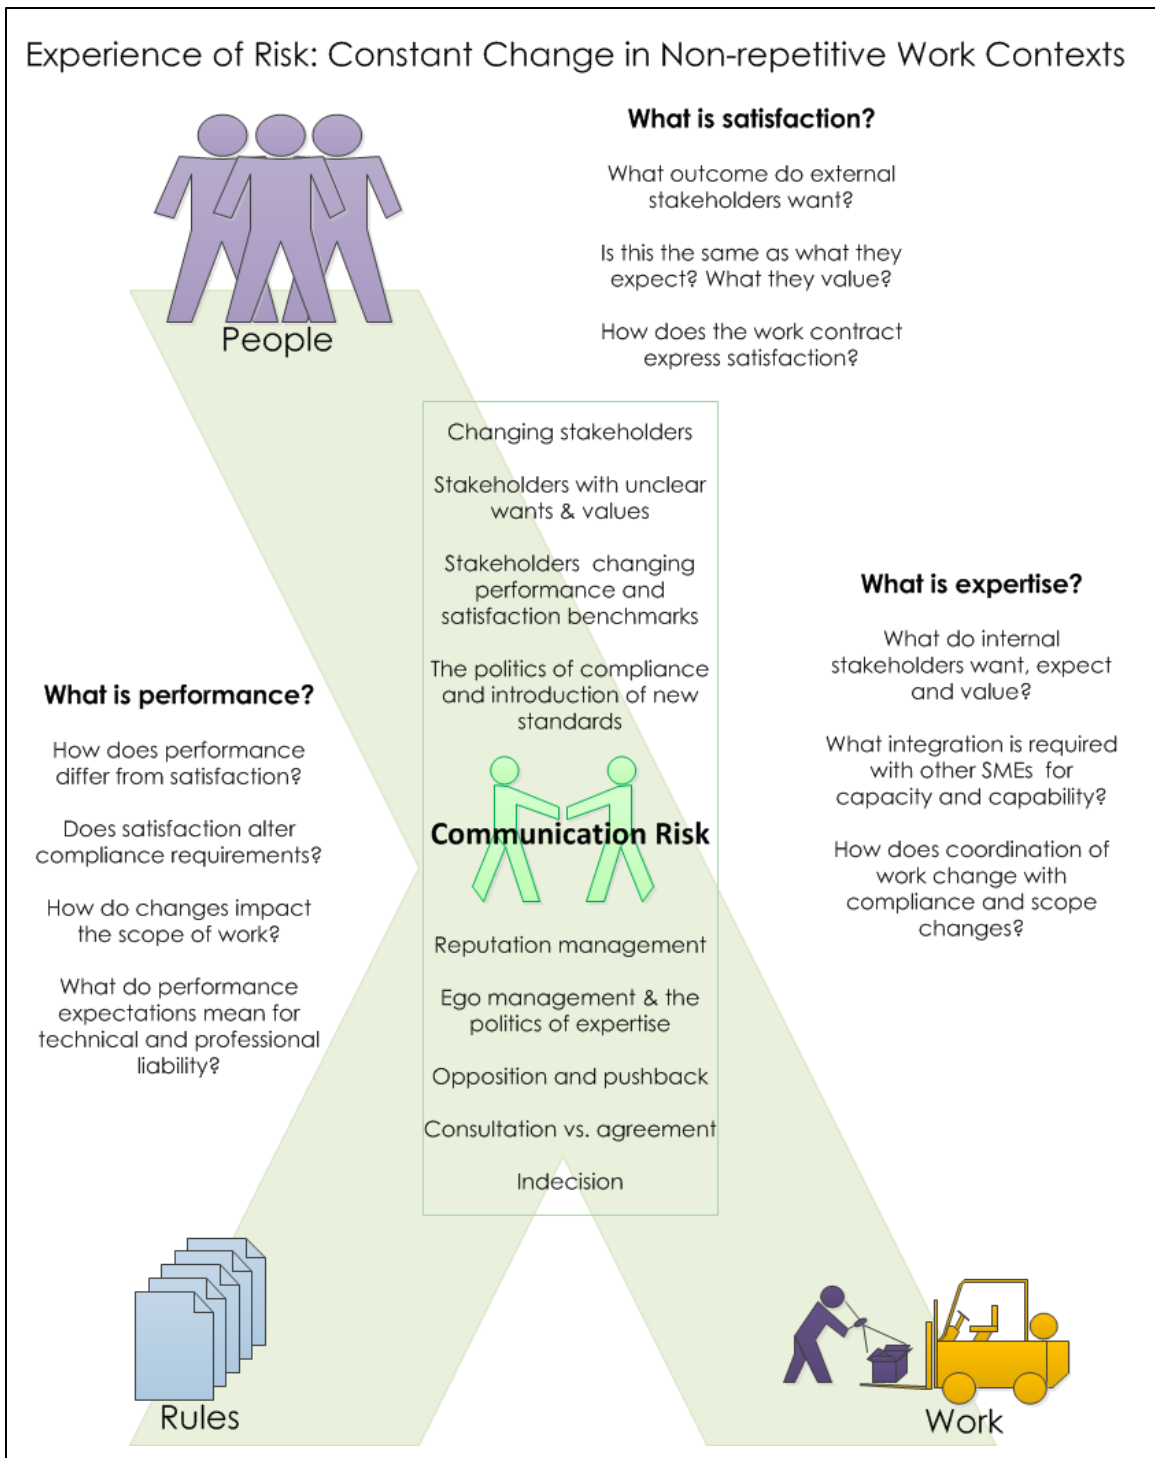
Experience of Risk: Constant Change in Non-repetitive Work Contexts

People

What is satisfaction?

What outcome do external stakeholders want?

Is this the same as what they expect? What they value?

How does the work contract express satisfaction?

Changing stakeholders

Stakeholders with unclear wants & values

Stakeholders changing performance and satisfaction benchmarks

The politics of compliance and introduction of new standards

Communication Risk

Reputation management

Ego management & the politics of expertise

Opposition and pushback

Consultation vs. agreement

Indecision

What is performance?

How does performance differ from satisfaction?

Does satisfaction alter compliance requirements?

How do changes impact the scope of work?

What do performance expectations mean for technical and professional liability?

What is expertise?

What do internal stakeholders want, expect and value?

What integration is required with other SMEs for capacity and capability?

How does coordination of work change with compliance and scope changes?

Rules

Work